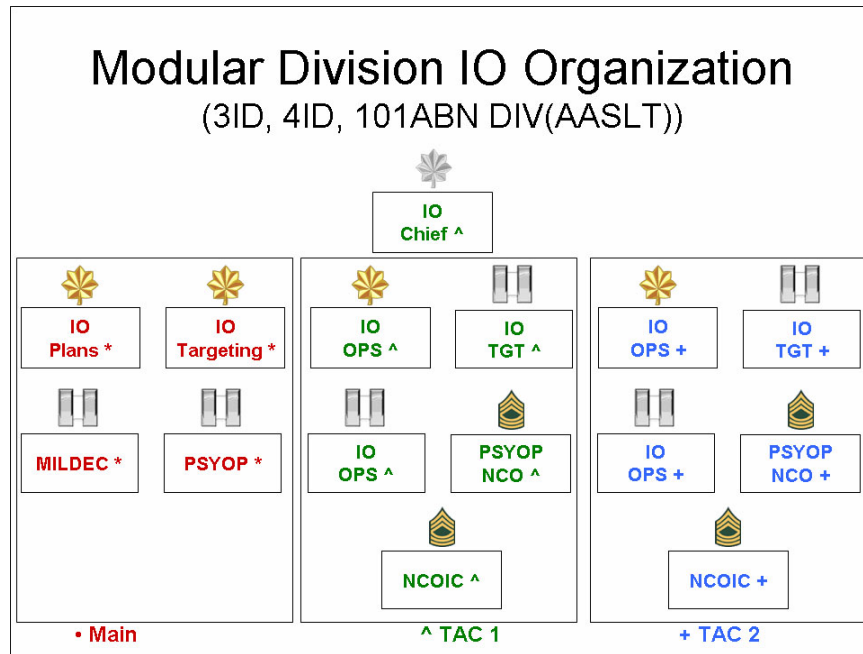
Modular Division IO Organization
(3ID, 4ID, 101ABN DIV(AASLT))

IO Chief ^

IO Plans *

IO Targeting *

MILDEC *

PSYOP *

IO OPS ^

IO TGT ^

IO OPS ^

PSYOP NCO ^

NCOIC ^

IO OPS +

IO TGT +

IO OPS +

PSYOP NCO +

NCOIC +

• Main

^ TAC 1

+ TAC 2